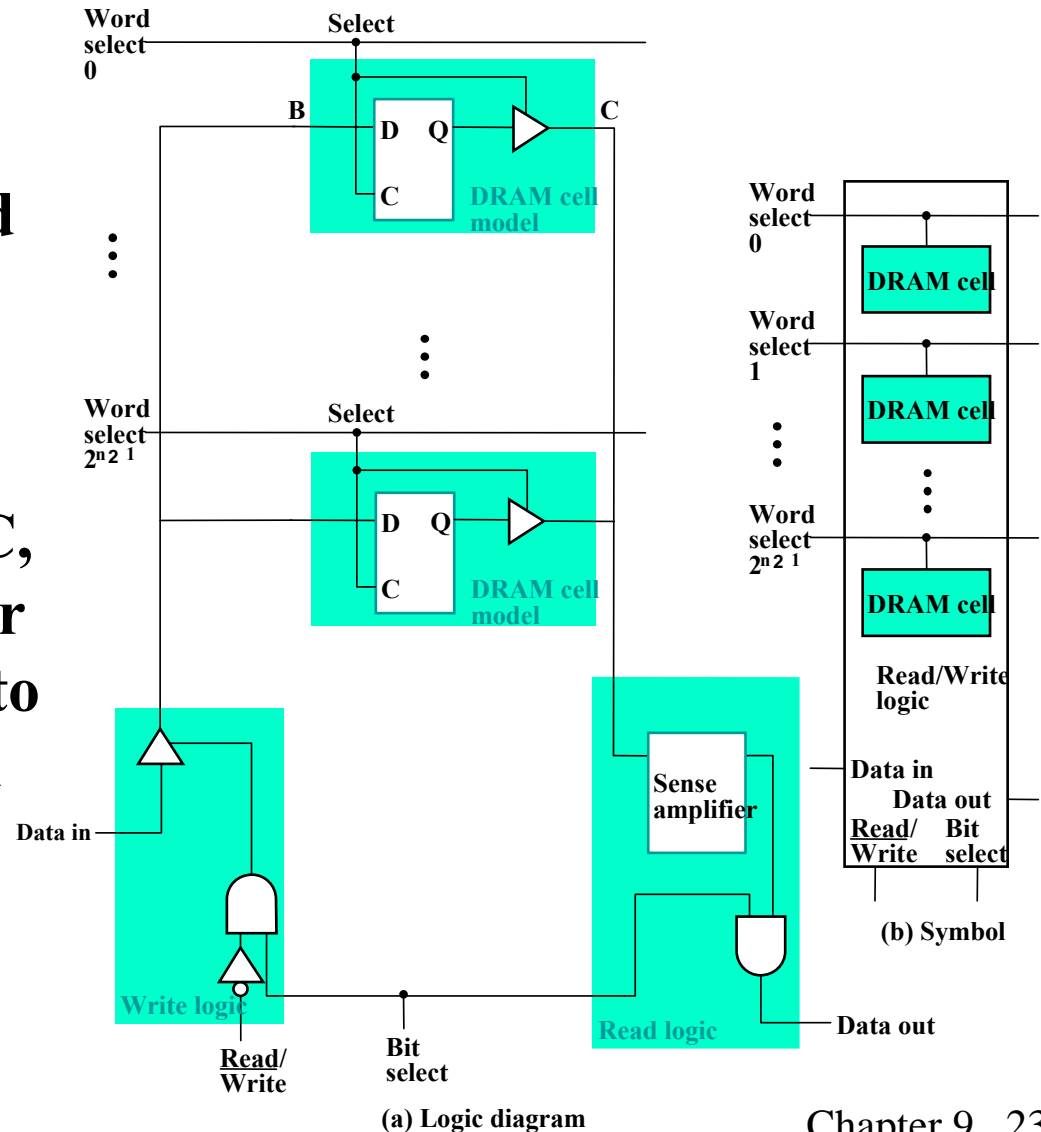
Word select 0

Select

B

C

D Q

C

DRAM cell model

d

Word select $2^{n} 2\ 1$

Select

D Q

C

DRAM cell model

C,

r

to

Data in

Write logic

Read/ Write

Bit select

Sense amplifier

Read logic

Data out

(a) Logic diagram

Word select 0

DRAM cell

Word select 1

DRAM cell

Word select $2^{n} 2\ 1$

DRAM cell

Read/Write logic

Data in

Data out

Read/ Write

Bit select

(b) Symbol

Chapter 9 23